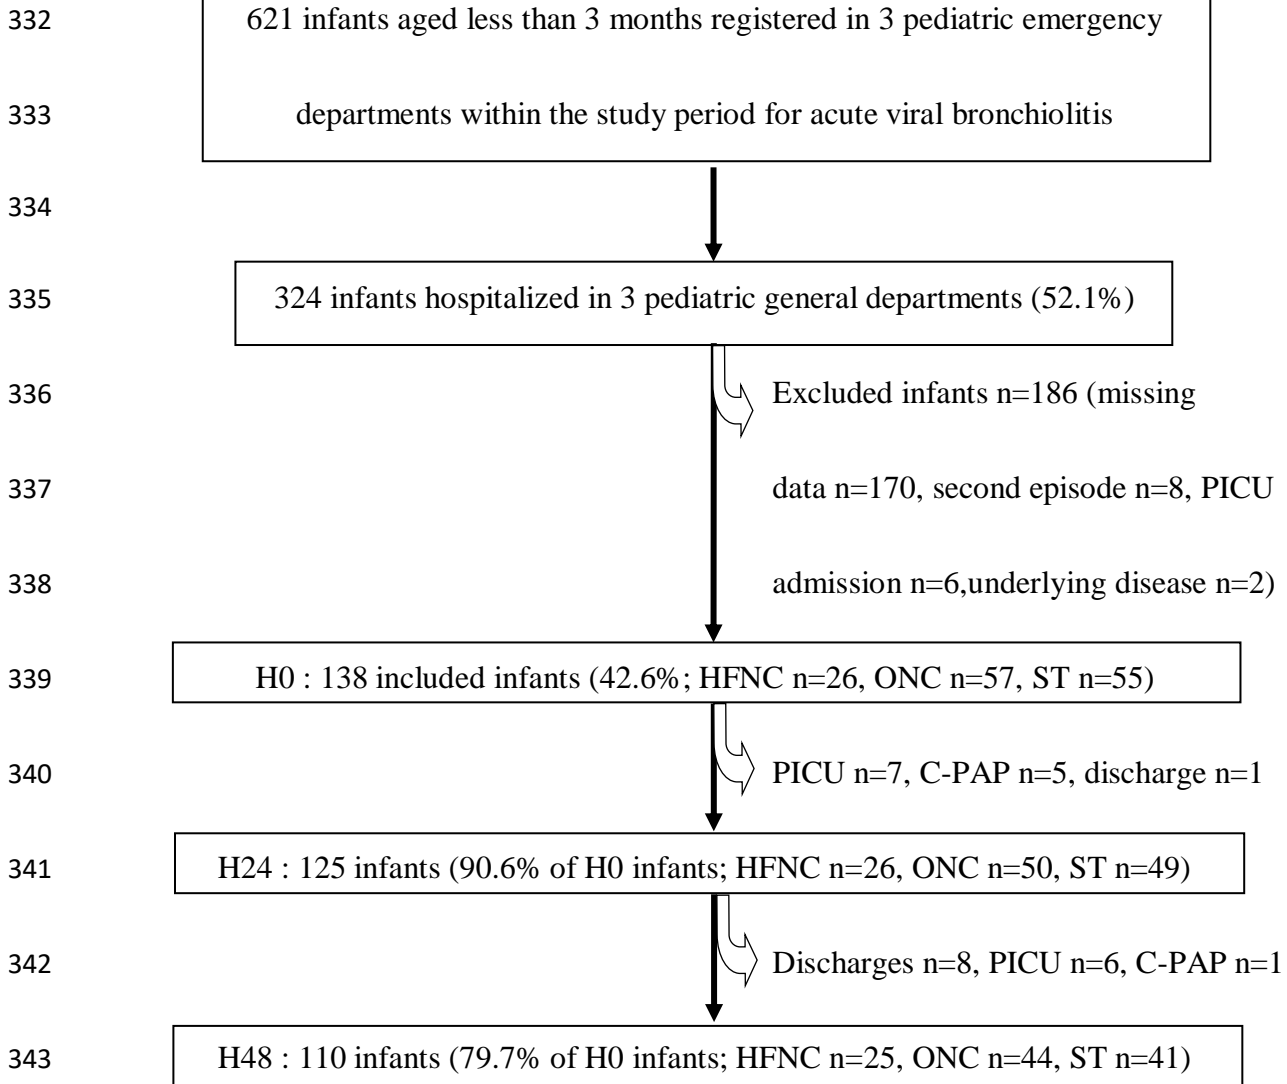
332 621 infants aged less than 3 months registered in 3 pediatric emergency

333 departments within the study period for acute viral bronchiolitis

334

335 324 infants hospitalized in 3 pediatric general departments (52.1%)

336 Excluded infants n=186 (missing

337 data n=170, second episode n=8, PICU

338 admission n=6,underlying disease n=2)

339 H0 : 138 included infants (42.6%; HFNC n=26, ONC n=57, ST n=55)

340 PICU n=7, C-PAP n=5, discharge n=1

341 H24 : 125 infants (90.6% of H0 infants; HFNC n=26, ONC n=50, ST n=49)

342 Discharges n=8, PICU n=6, C-PAP n=1

343 H48 : 110 infants (79.7% of H0 infants; HFNC n=25, ONC n=44, ST n=41)